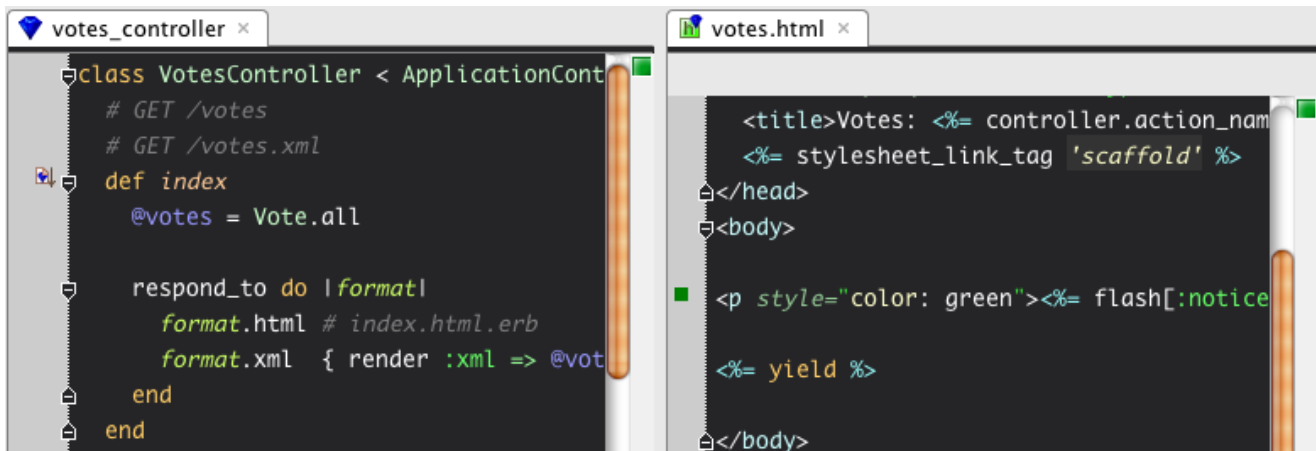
votes_controller ×

class VotesController < ApplicationCont
# GET /votes
# GET /votes.xml
def index
@votes = Vote.all

respond_to do |format|
format.html # index.html.erb
format.xml { render :xml => @vot
end
end

votes.html ×

<title>Votes: <%= controller.action_nam
<%= stylesheet_link_tag 'scaffold' %>
</head>
<body>

<p style="color: green"><%= flash[:notice

<%= yield %>

</body>